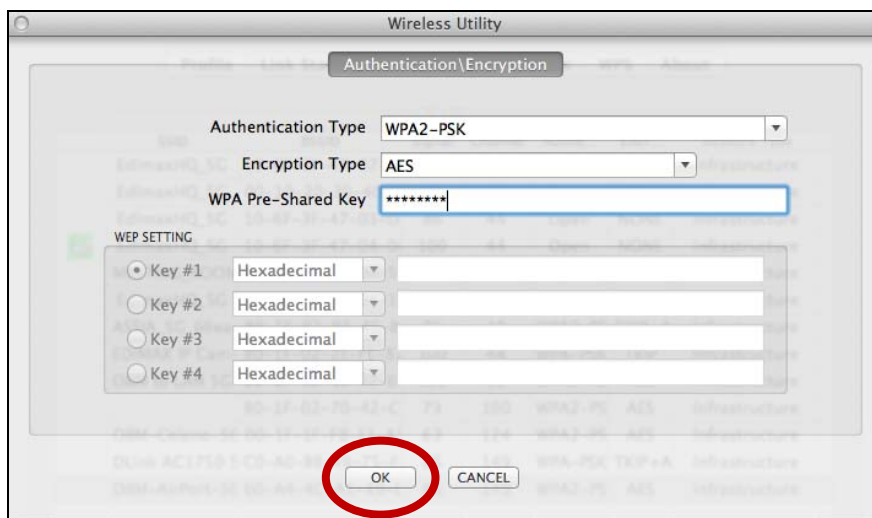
Wireless Utility

Authentication\Encryption

Authentication Type WPA2-PSK

Encryption Type AES

WPA Pre-Shared Key ********

WEP SETTING

Key #1 Hexadecimal

Key #2 Hexadecimal

Key #3 Hexadecimal

Key #4 Hexadecimal

OK CANCEL